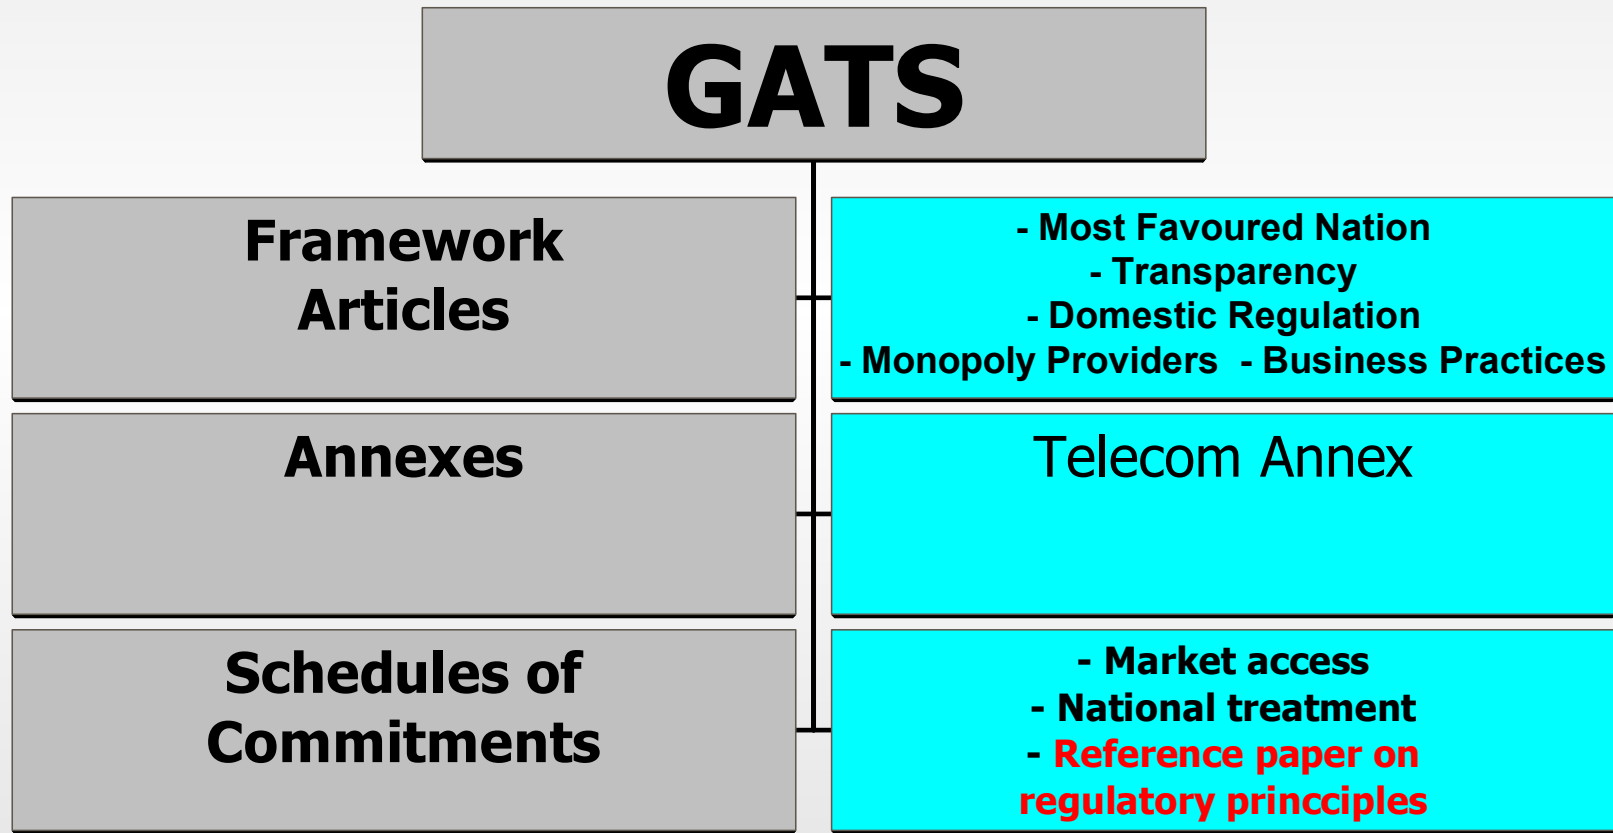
GATS

Framework Articles

- Most Favoured Nation
- Transparency
- Domestic Regulation
- Monopoly Providers - Business Practices

Annexes

Telecom Annex

Schedules of Commitments

- Market access
- National treatment
- Reference paper on regulatory princciples